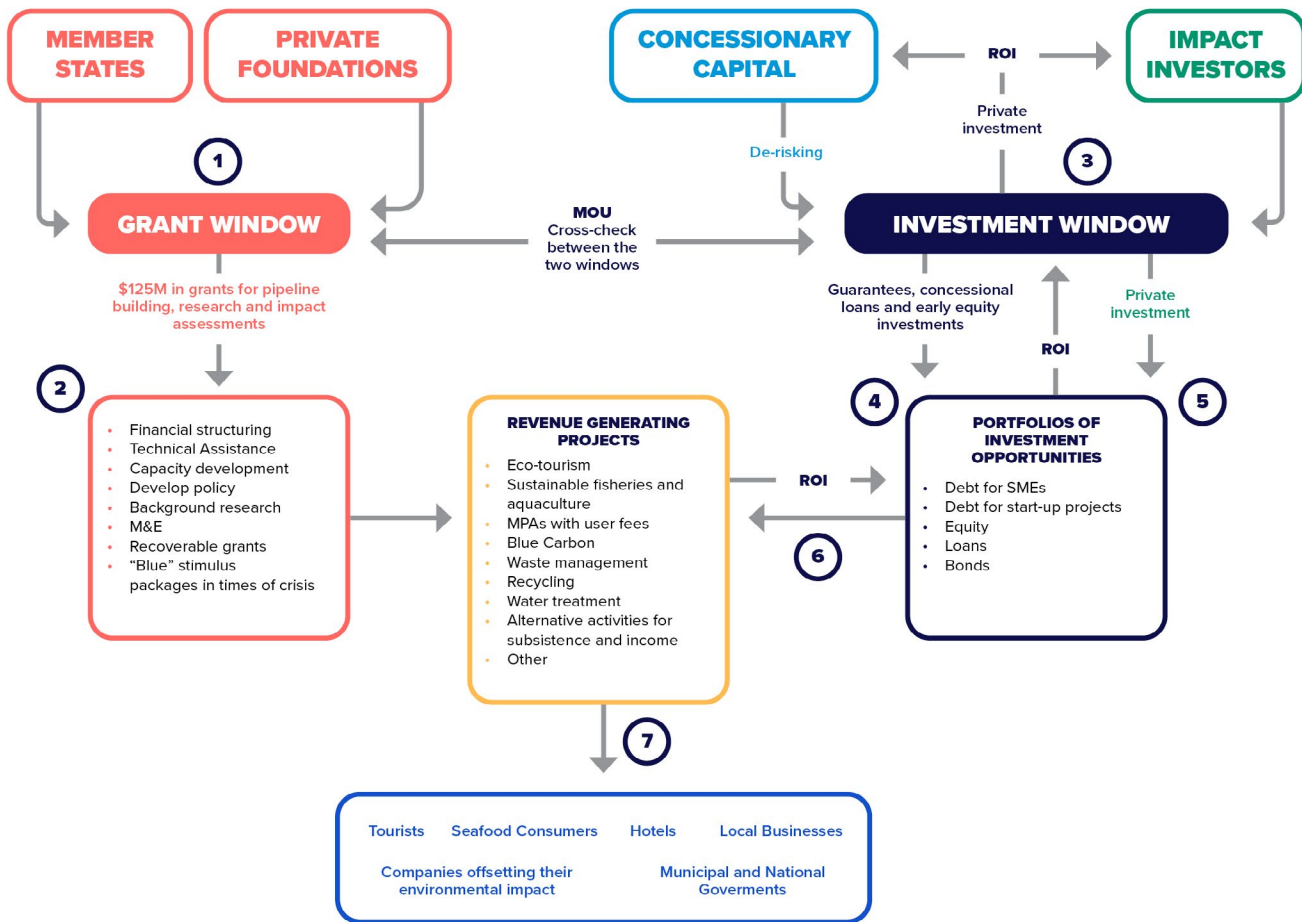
MEMBER STATES

PRIVATE FOUNDATIONS

CONCESSIONARY CAPITAL

ROI

IMPACT INVESTORS

Private investment

1

De-risking

3

GRANT WINDOW

MOU
Cross-check between the two windows

INVESTMENT WINDOW

$125M in grants for pipeline building, research and impact assessments

Guarantees, concessional loans and early equity investments

ROI

Private investment

2

4

5

- Financial structuring
- Technical Assistance
- Capacity development
- Develop policy
- Background research
- M&E
- Recoverable grants
- "Blue" stimulus packages in times of crisis

REVENUE GENERATING PROJECTS
- Eco-tourism
- Sustainable fisheries and aquaculture
- MPAs with user fees
- Blue Carbon
- Waste management
- Recycling
- Water treatment
- Alternative activities for subsistence and income
- Other

ROI

6

PORTFOLIOS OF INVESTMENT OPPORTUNITIES
- Debt for SMEs
- Debt for start-up projects
- Equity
- Loans
- Bonds

7

Tourists Seafood Consumers Hotels Local Businesses

Companies offsetting their environmental impact

Municipal and National Goverments